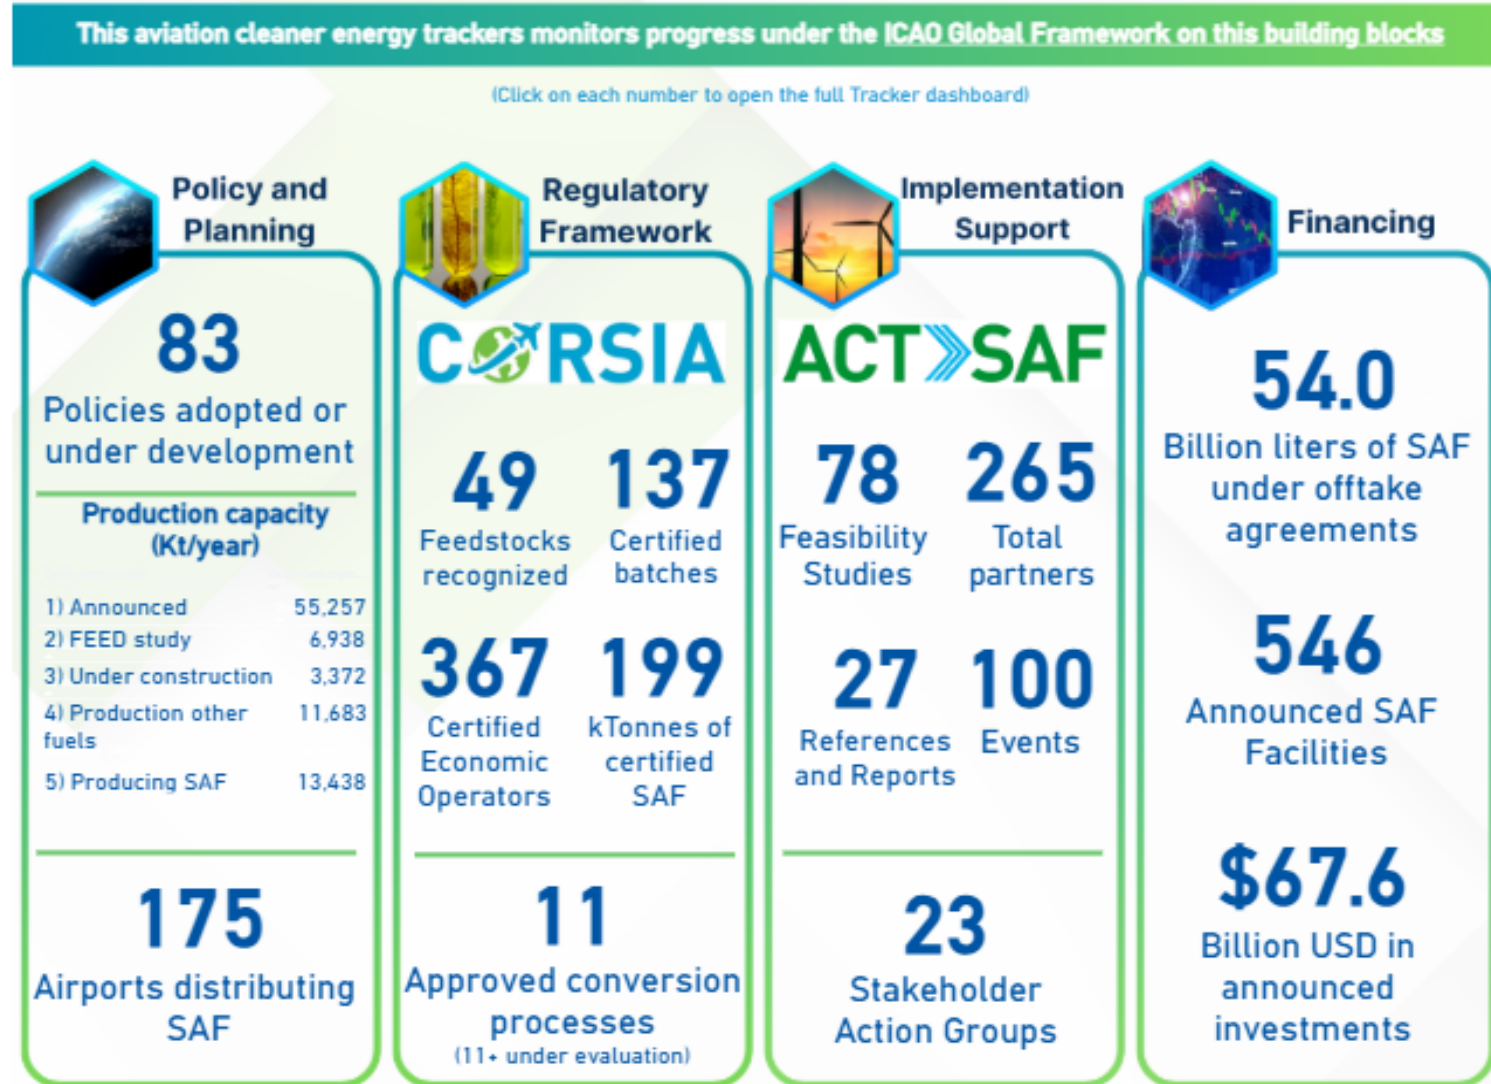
This aviation cleaner energy trackers monitors progress under the ICAO Global Framework on this building blocks

(Click on each number to open the full Tracker dashboard)

Policy and Planning

83
Policies adopted or under development

Production capacity (Kt/year)

| | |
|---|---|
| 1) Announced | 55,257 |
| 2) FEED study | 6,938 |
| 3) Under construction | 3,372 |
| 4) Production other fuels | 11,683 |
| 5) Producing SAF | 13,438 |

175
Airports distributing SAF

Regulatory Framework

CORSIA

49
Feedstocks recognized

137
Certified batches

367
Certified Economic Operators

199
kTonnes of certified SAF

11
Approved conversion processes
(11+ under evaluation)

Implementation Support

ACT SAF

78
Feasibility Studies

265
Total partners

27
References and Reports

100
Events

23
Stakeholder Action Groups

Financing

54.0
Billion liters of SAF under offtake agreements

546
Announced SAF Facilities

$67.6
Billion USD in announced investments